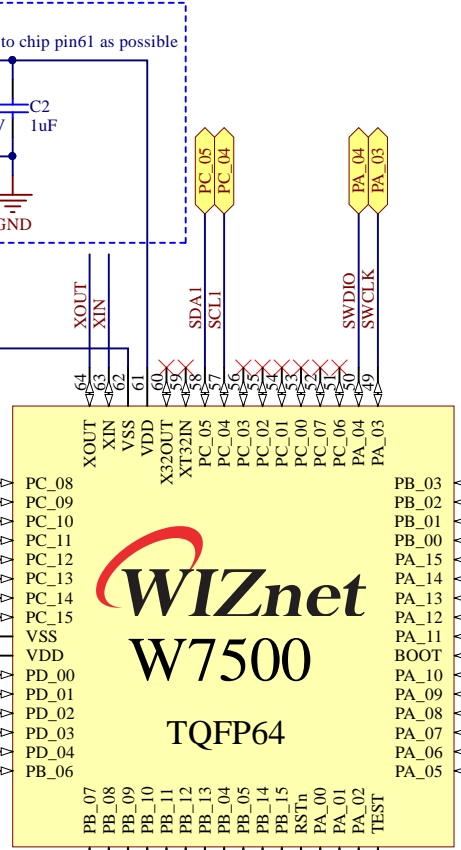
to chip pin61 as possible

C2
1uF

GND

PC_05
PC_04
PA_04
PA_03

XOUT
XIN
SDA1
SCL1
SWDIO
SWCLK

64
63
62
61
60
59
58
57
56
55
54
53
52
51
50
49

XOUT
XIN
VSS
VDD
X32OUT
XT32IN
PC_05
PC_04
PC_03
PC_02
PC_01
PC_00
PC_07
PC_06
PA_04
PA_03

PC_08
PC_09
PC_10
PC_11
PC_12
PC_13
PC_14
PC_15
VSS
VDD
PD_00
PD_01
PD_02
PD_03
PD_04
PB_06

WIZnet
W7500
TQFP64

PB_03
PB_02
PB_01
PB_00
PA_15
PA_14
PA_13
PA_12
PA_11
BOOT
PA_10
PA_09
PA_08
PA_07
PA_06
PA_05

PB_07
PB_08
PB_09
PB_10
PB_11
PB_12
PB_13
PB_04
PB_05
PB_14
PB_15
RSTn
PA_00
PA_01
PA_02
TEST